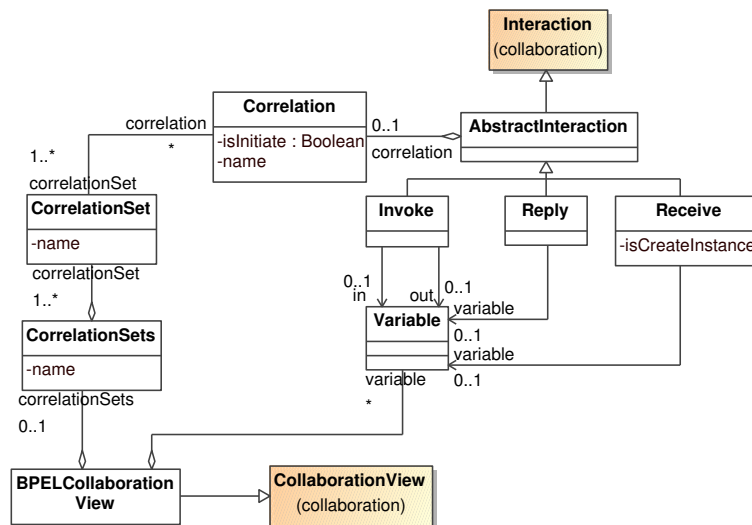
Interaction
(collaboration)

Correlation
-isInitiate : Boolean
-name

correlation
*
1..*
0..1
correlation

AbstractInteraction

correlationSet
CorrelationSet
-name
correlationSet
1..*

Invoke
Reply
Receive
-isCreateInstance

0..1
in
out
0..1
variable
Variable
0..1
variable
0..1
variable
*

CorrelationSets
-name
correlationSets
0..1

BPELCollaboration View

CollaborationView
(collaboration)